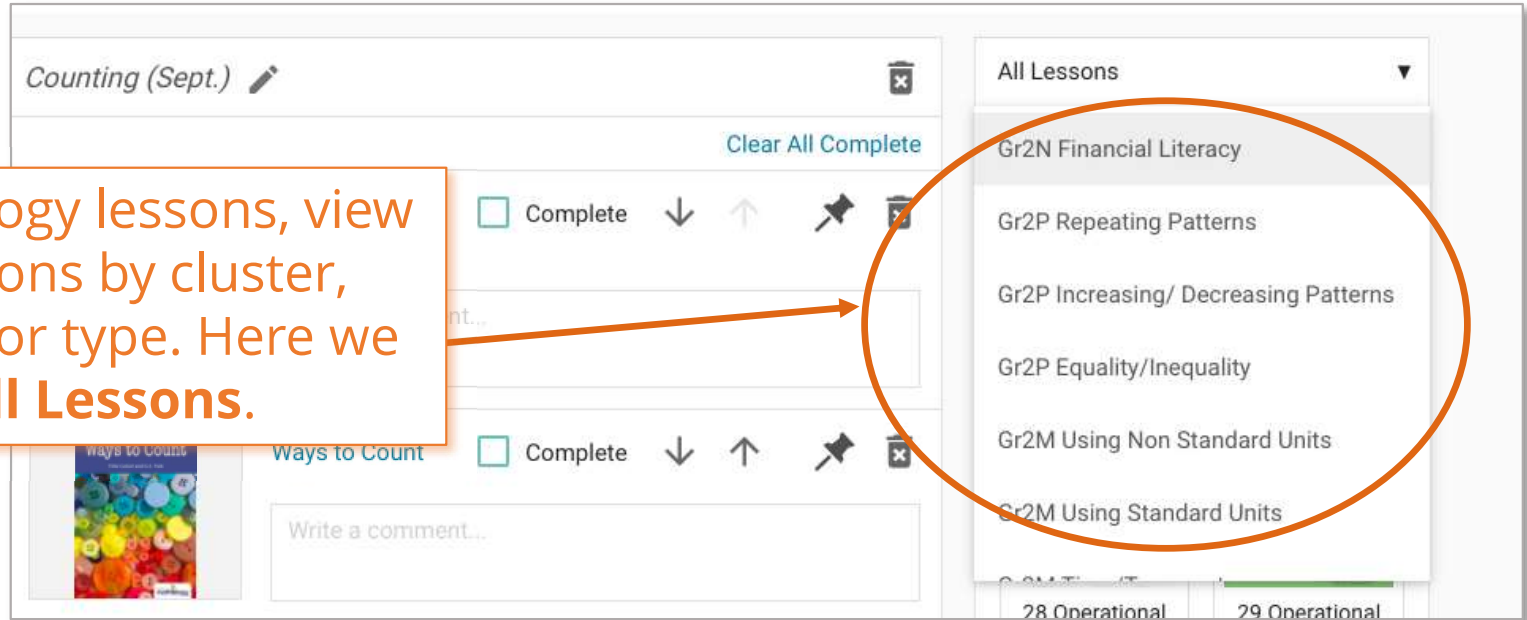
Counting (Sept.)

Clear All Complete

ogy lessons, view ons by cluster, or type. Here we **ll Lessons**.

Complete

nt...

Ways to Count

Ways to Count

Complete

Write a comment...

All Lessons ▼

Gr2N Financial Literacy

Gr2P Repeating Patterns

Gr2P Increasing/ Decreasing Patterns

Gr2P Equality/Inequality

Gr2M Using Non Standard Units

Gr2M Using Standard Units

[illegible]

28 Operational

29 Operational